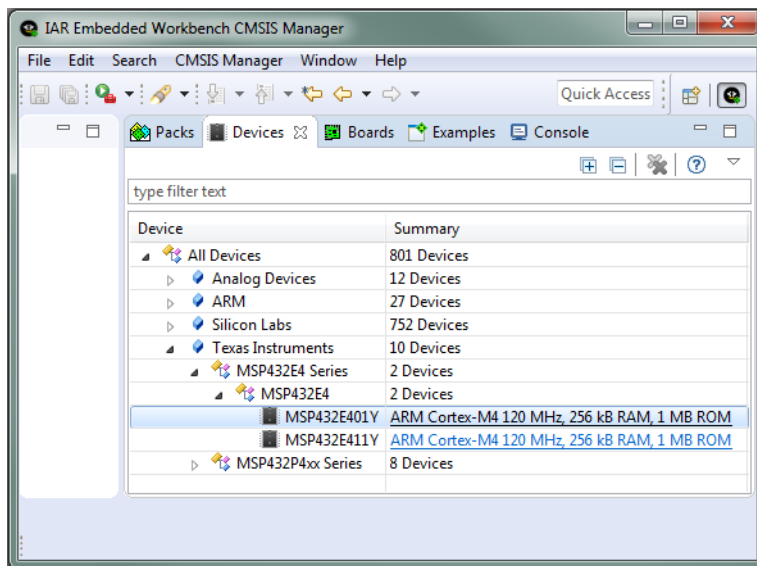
IAR Embedded Workbench CMSIS Manager

File Edit Search CMSIS Manager Window Help

Quick Access

Packs Devices Boards Examples Console

type filter text

| Device | Summary |
|---|---|
| All Devices | 801 Devices |
| Analog Devices | 12 Devices |
| ARM | 27 Devices |
| Silicon Labs | 752 Devices |
| Texas Instruments | 10 Devices |
| MSP432E4 Series | 2 Devices |
| MSP432E4 | 2 Devices |
| MSP432E401Y | ARM Cortex-M4 120 MHz, 256 kB RAM, 1 MB ROM |
| MSP432E411Y | ARM Cortex-M4 120 MHz, 256 kB RAM, 1 MB ROM |
| MSP432P4xx Series | 8 Devices |